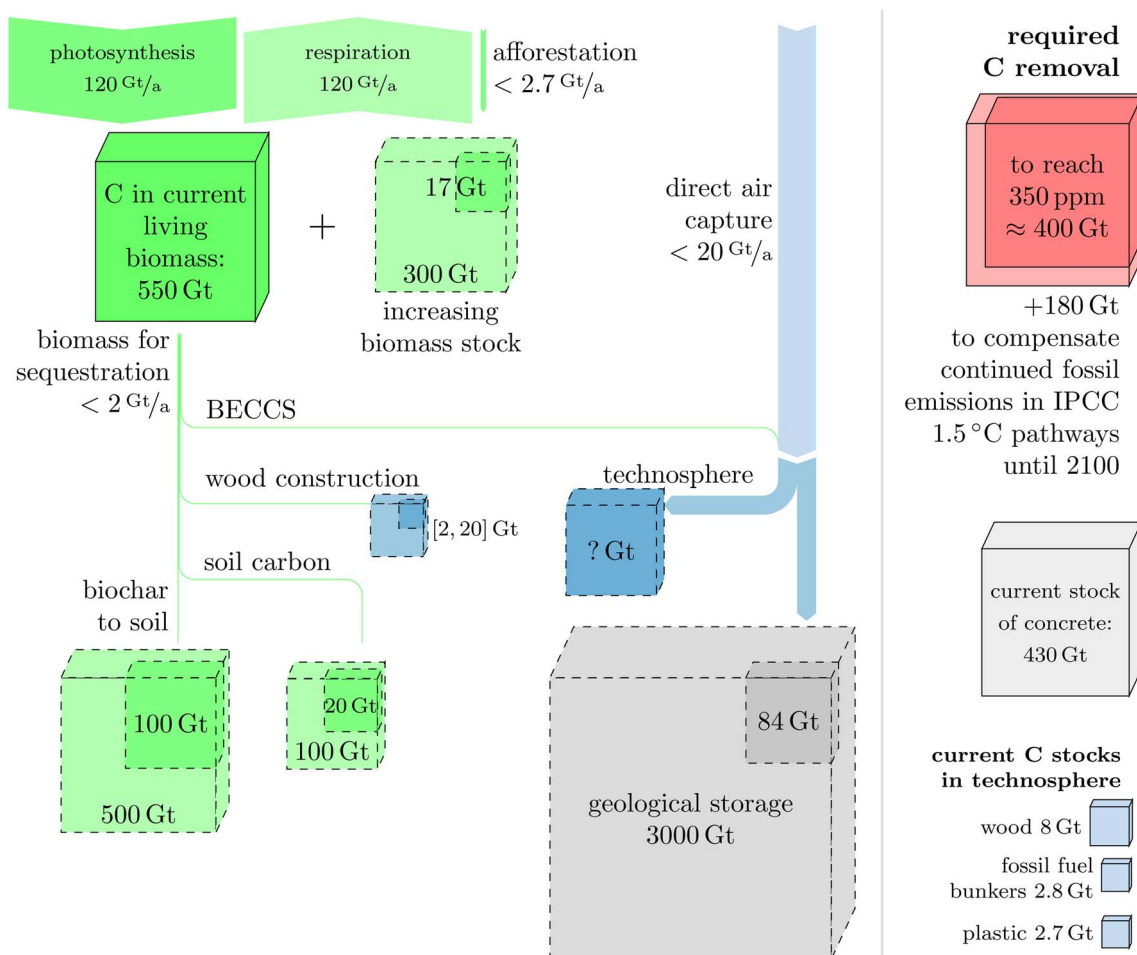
photosynthesis
120 $^{\text{Gt}}/_{\text{a}}$

respiration
120 $^{\text{Gt}}/_{\text{a}}$

afforestation
$< 2.7\,^{\text{Gt}}/_{\text{a}}$

C in current living biomass: 550 Gt

+

17 Gt

300 Gt

increasing biomass stock

direct air capture
$< 20\,^{\text{Gt}}/_{\text{a}}$

biomass for sequestration
$< 2\,^{\text{Gt}}/_{\text{a}}$

BECCS

wood construction

[2, 20] Gt

technosphere

? Gt

soil carbon

biochar to soil

100 Gt

500 Gt

20 Gt

100 Gt

84 Gt

geological storage
3000 Gt

required
C removal

to reach
350 ppm
$\approx$ 400 Gt

+180 Gt
to compensate continued fossil emissions in IPCC 1.5 °C pathways until 2100

current stock of concrete:
430 Gt

current C stocks in technosphere

wood 8 Gt

fossil fuel bunkers 2.8 Gt

plastic 2.7 Gt